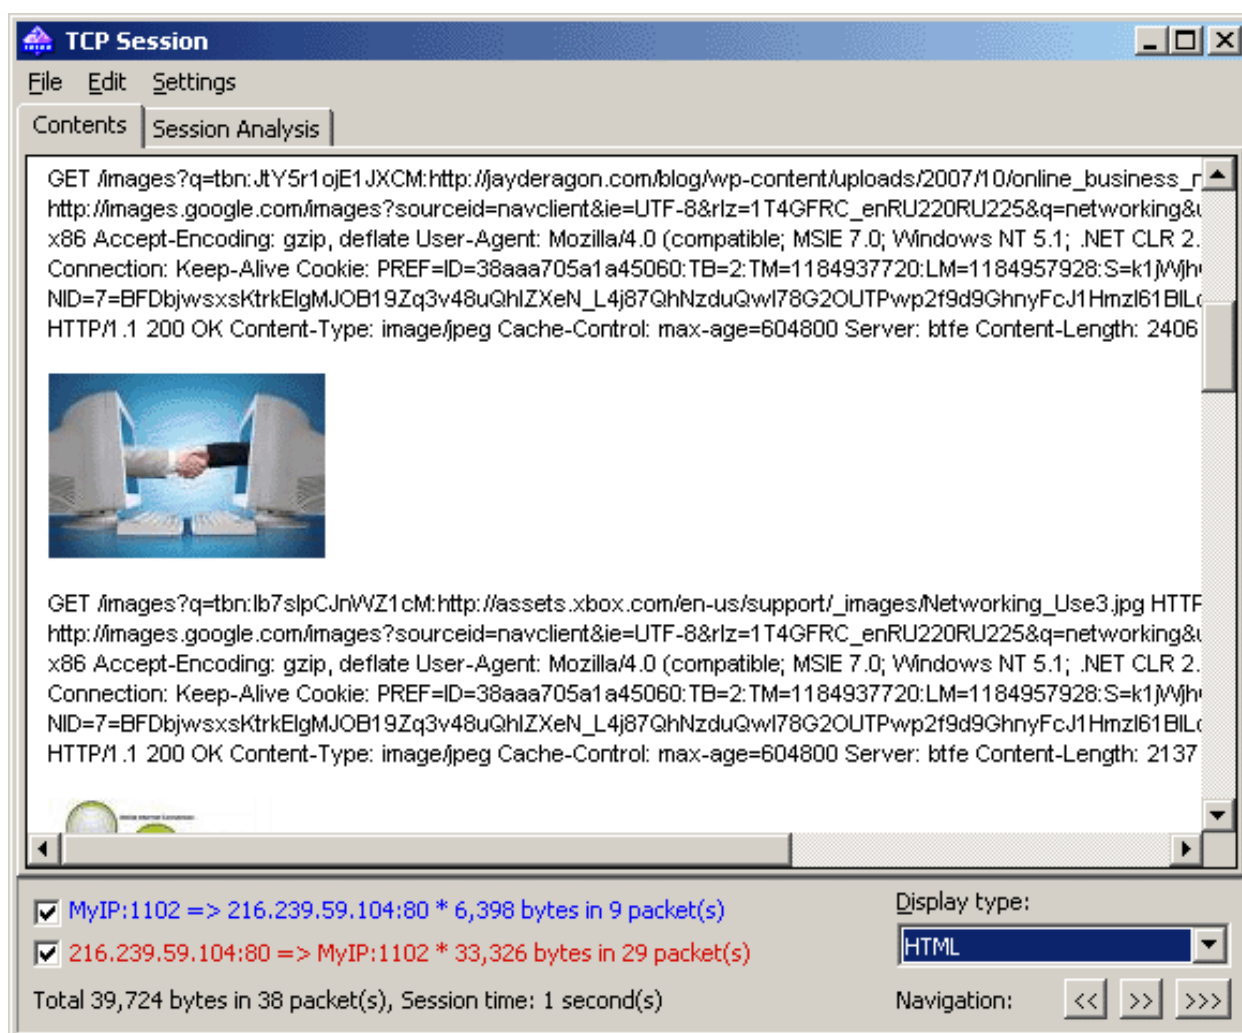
TCP Session

File Edit Settings

Contents Session Analysis

GET /images?q=tbn:JtY5r1ojE1JXCM:http://jayderagon.com/blog/wp-content/uploads/2007/10/online_business_r
http://images.google.com/images?sourceid=navclient&ie=UTF-8&rlz=1T4GFRC_enRU220RU225&q=networking&
x86 Accept-Encoding: gzip, deflate User-Agent: Mozilla/4.0 (compatible; MSIE 7.0; Windows NT 5.1; .NET CLR 2.
Connection: Keep-Alive Cookie: PREF=ID=38aaa705a1a45060:TB=2:TM=1184937720:LM=1184957928:S=k1jWjh
NID=7=BFDbjwsxsKtrkElgMJOB19Zq3v48uQhIZXeN_L4j87QhNzduQwl78G2OUTPwp2f9d9GhnyFcJ1Hmzl61BlL
HTTP/1.1 200 OK Content-Type: image/jpeg Cache-Control: max-age=604800 Server: btfe Content-Length: 2406

GET /images?q=tbn:lb7slpCJnWZ1cM:http://assets.xbox.com/en-us/support/_images/Networking_Use3.jpg HTTP
http://images.google.com/images?sourceid=navclient&ie=UTF-8&rlz=1T4GFRC_enRU220RU225&q=networking&
x86 Accept-Encoding: gzip, deflate User-Agent: Mozilla/4.0 (compatible; MSIE 7.0; Windows NT 5.1; .NET CLR 2.
Connection: Keep-Alive Cookie: PREF=ID=38aaa705a1a45060:TB=2:TM=1184937720:LM=1184957928:S=k1jWjh
NID=7=BFDbjwsxsKtrkElgMJOB19Zq3v48uQhIZXeN_L4j87QhNzduQwl78G2OUTPwp2f9d9GhnyFcJ1Hmzl61BlL
HTTP/1.1 200 OK Content-Type: image/jpeg Cache-Control: max-age=604800 Server: btfe Content-Length: 2137

MyIP:1102 => 216.239.59.104:80 * 6,398 bytes in 9 packet(s)
216.239.59.104:80 => MyIP:1102 * 33,326 bytes in 29 packet(s)
Total 39,724 bytes in 38 packet(s), Session time: 1 second(s)

Display type:
HTML
Navigation: << >> >>>